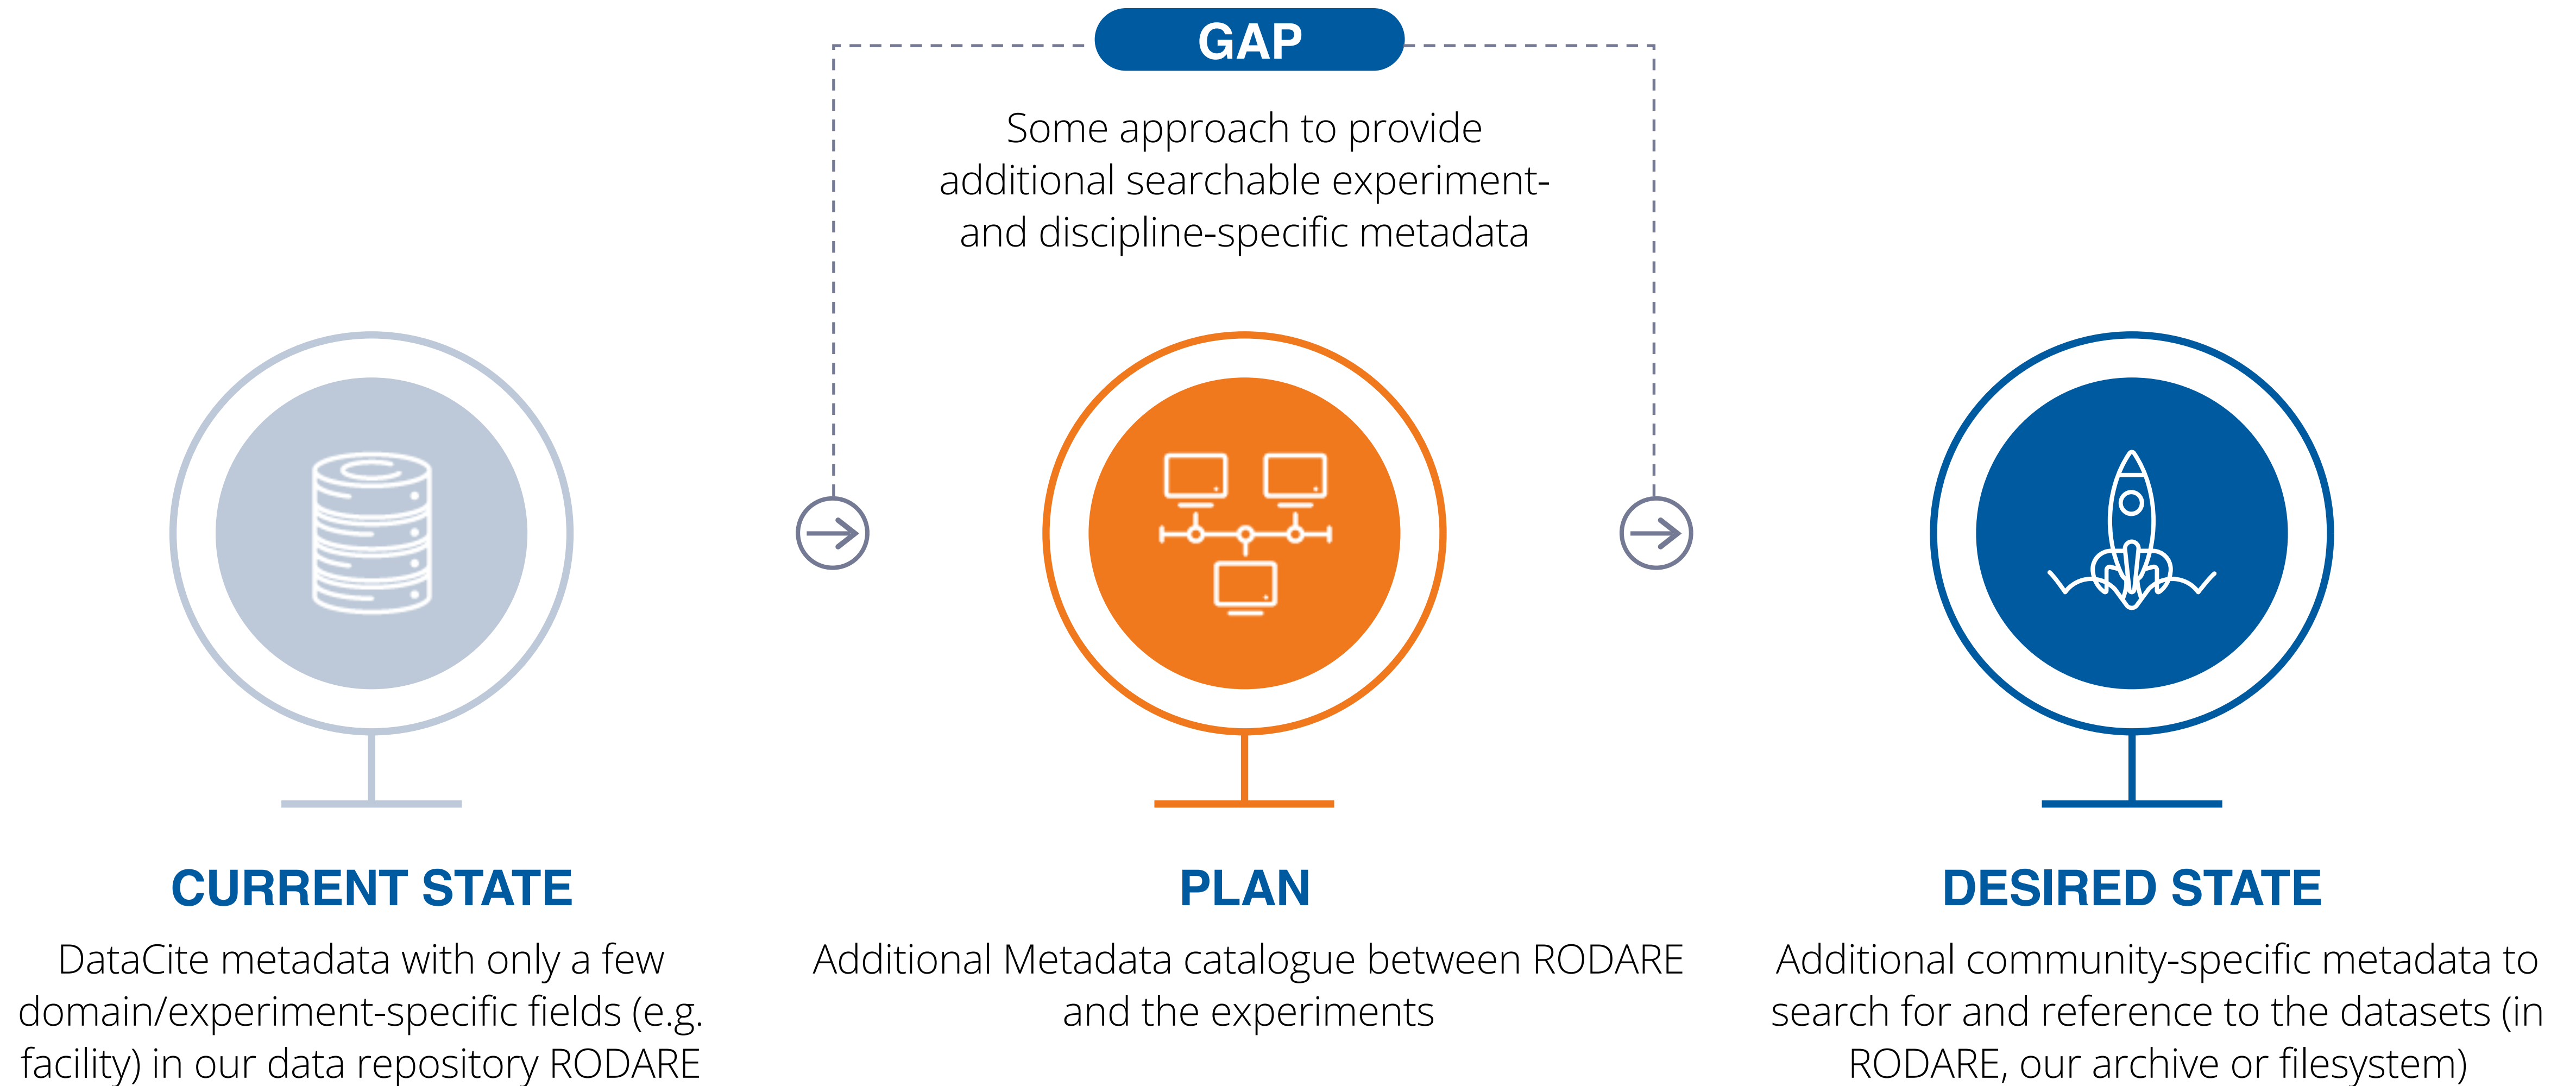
GAP

Some approach to provide additional searchable experiment- and discipline-specific metadata

CURRENT STATE

DataCite metadata with only a few domain/experiment-specific fields (e.g. facility) in our data repository RODARE

PLAN

Additional Metadata catalogue between RODARE and the experiments

DESIRED STATE

Additional community-specific metadata to search for and reference to the datasets (in RODARE, our archive or filesystem)